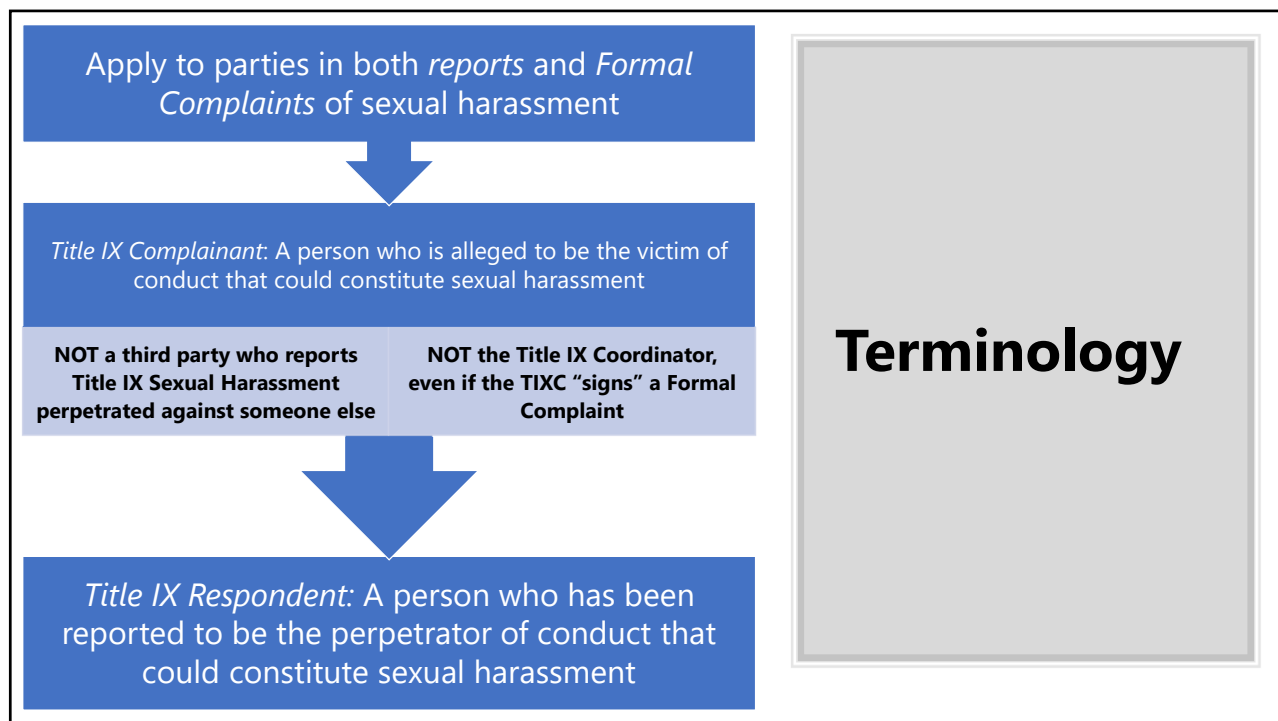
Apply to parties in both *reports* and *Formal Complaints* of sexual harassment

*Title IX Complainant*: A person who is alleged to be the victim of conduct that could constitute sexual harassment

**NOT a third party who reports Title IX Sexual Harassment perpetrated against someone else**

**NOT the Title IX Coordinator, even if the TIXC "signs" a Formal Complaint**

*Title IX Respondent:* A person who has been reported to be the perpetrator of conduct that could constitute sexual harassment

**Terminology**